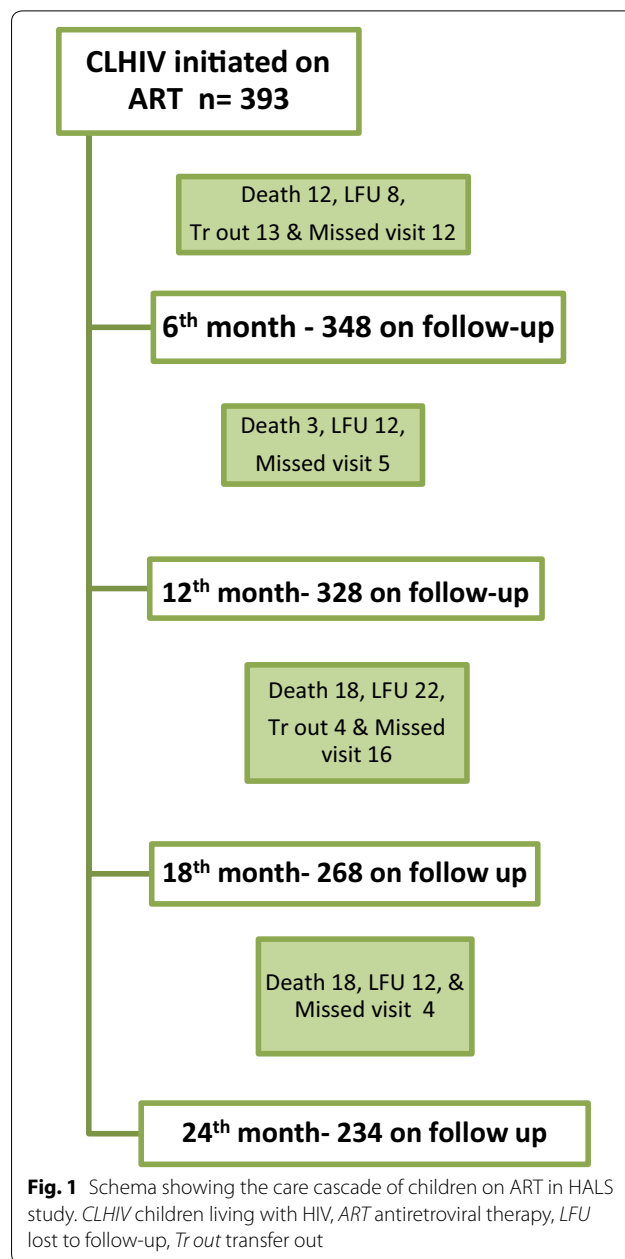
CLHIV initiated on ART n= 393

Death 12, LFU 8, Tr out 13 & Missed visit 12

6$^{th}$ month - 348 on follow-up

Death 3, LFU 12, Missed visit 5

12$^{th}$ month- 328 on follow-up

Death 18, LFU 22, Tr out 4 & Missed visit 16

18$^{th}$ month- 268 on follow up

Death 18, LFU 12, & Missed visit 4

24$^{th}$ month- 234 on follow up

**Fig. 1** Schema showing the care cascade of children on ART in HALS study. *CLHIV* children living with HIV, *ART* antiretroviral therapy, *LFU* lost to follow-up, *Tr out* transfer out